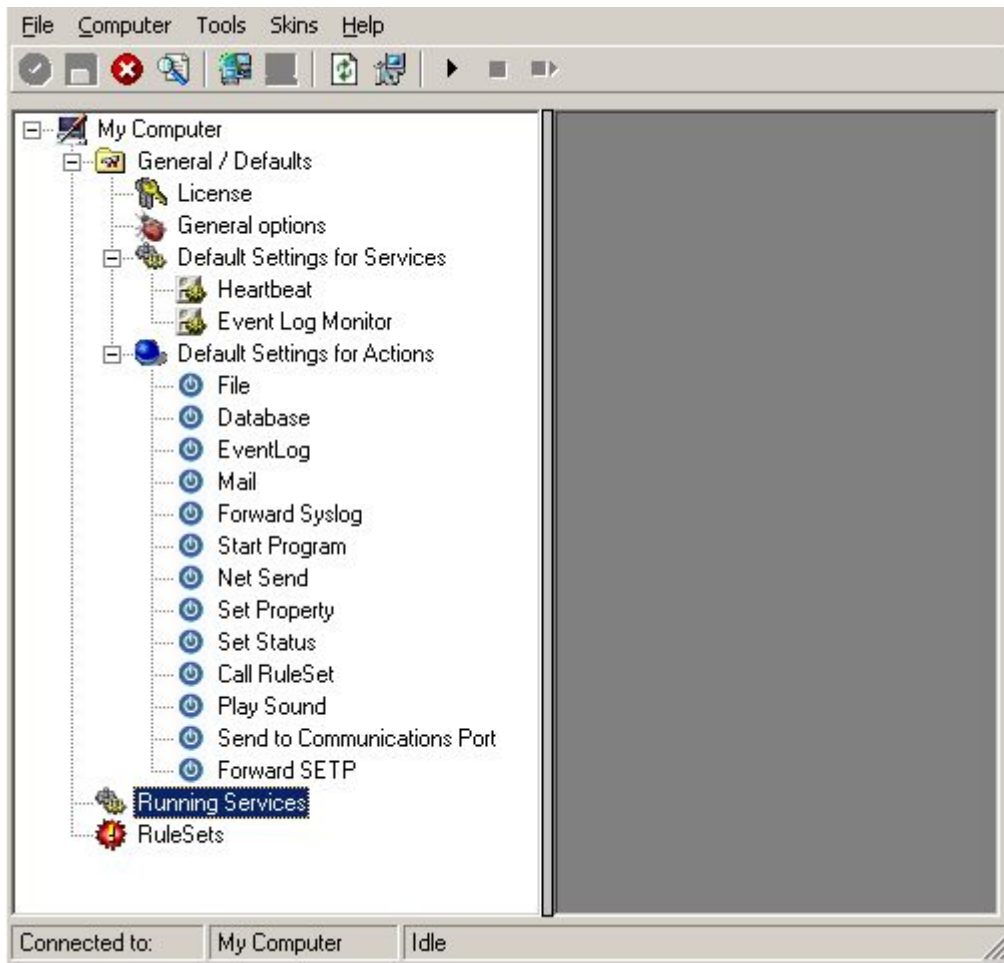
File Computer Tools Skins Help

My Computer
General / Defaults
License
General options
Default Settings for Services
Heartbeat
Event Log Monitor
Default Settings for Actions
File
Database
EventLog
Mail
Forward Syslog
Start Program
Net Send
Set Property
Set Status
Call RuleSet
Play Sound
Send to Communications Port
Forward SETP
Running Services
RuleSets

Connected to: | My Computer | Idle